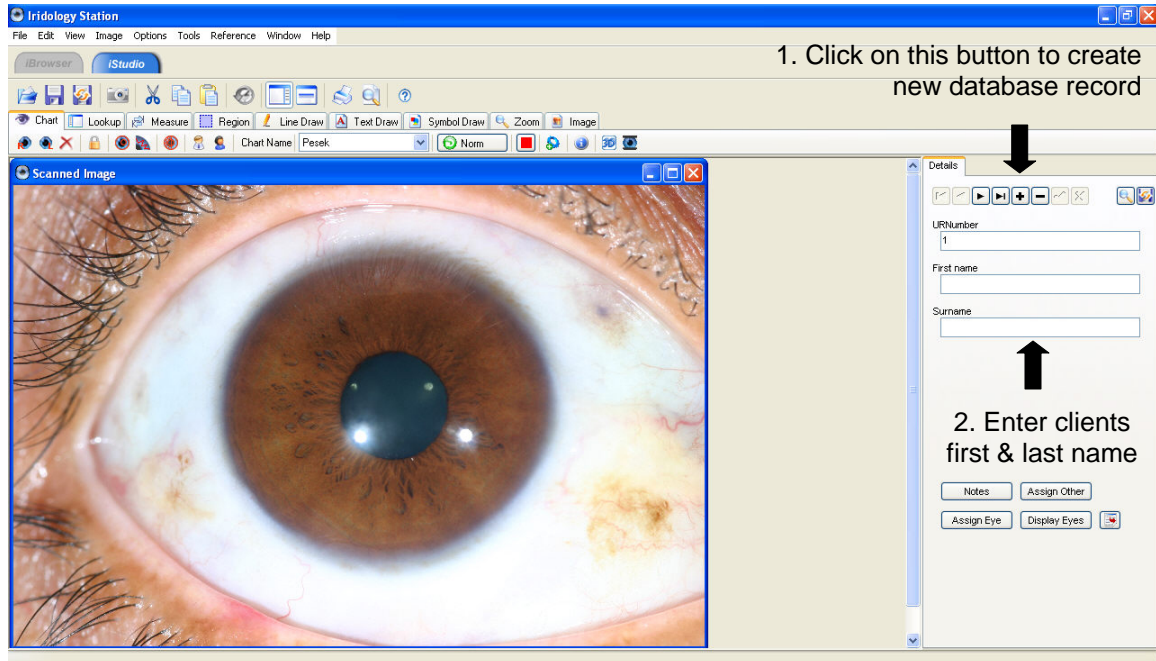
Iridology Station

File Edit View Image Options Tools Reference Window Help

iBrowser iStudio

1. Click on this button to create new database record

Chart Lookup Measure Region Line Draw Text Draw Symbol Draw Zoom Image

Chart Name Pesek Norm

Scanned Image

Details

URNumber
1

First name

Surname

2. Enter clients first & last name

Notes Assign Other

Assign Eye Display Eyes